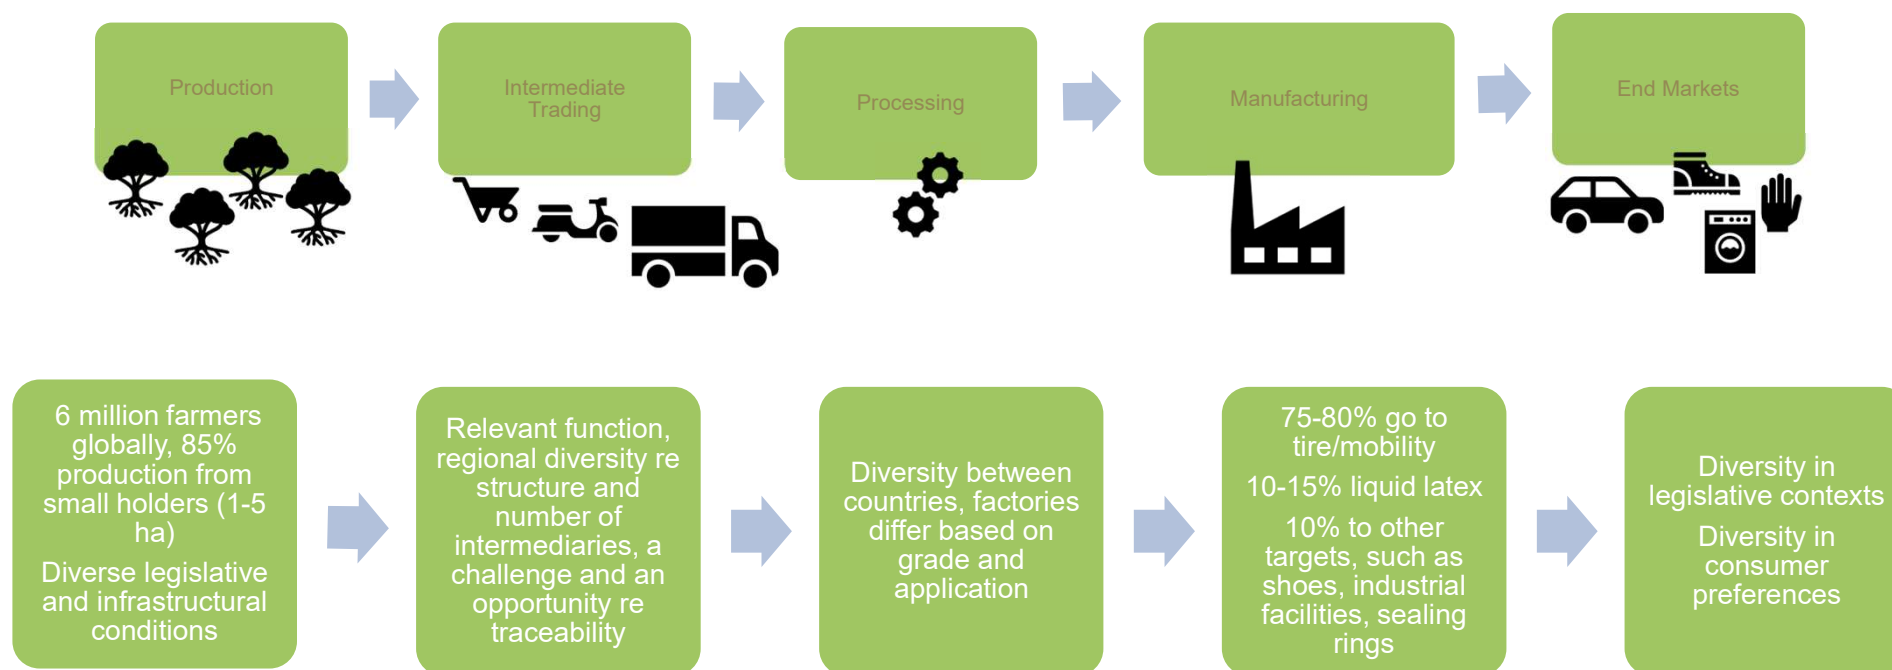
Production

Intermediate Trading

Processing

Manufacturing

End Markets

6 million farmers globally, 85% production from small holders (1-5 ha)

Diverse legislative and infrastructural conditions

Relevant function, regional diversity re structure and number of intermediaries, a challenge and an opportunity re traceability

Diversity between countries, factories differ based on grade and application

75-80% go to tire/mobility

10-15% liquid latex

10% to other targets, such as shoes, industrial facilities, sealing rings

Diversity in legislative contexts

Diversity in consumer preferences